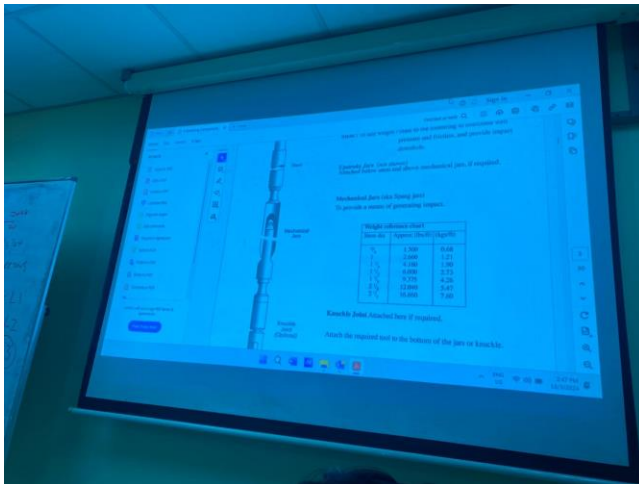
pressure and friction, and provide impact downhole.

Jar

Hydraulic Jars (see above)
Attached below stem and above mechanical jars if required.

Mechanical Jars (aka Spang jars)
To provide a means of generating impact.

Mechanical Jars

| Weight reference chart | | |
|---|---|---|
| Stem dia | Approx. lbs/ft | (kgs/M) |
| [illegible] | 2.500 | 0.68 |
| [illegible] | 2.600 | 1.21 |
| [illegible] | 4.100 | 1.90 |
| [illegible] | 6.000 | 2.72 |
| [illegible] | 9.375 | 4.26 |
| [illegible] | 12.000 | 5.47 |
| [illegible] | 16.000 | 7.40 |

Knuckle Joint (Optional)

Knuckle Joint Attached here if required.

Attach the required tool to the bottom of the jars or knuckle.